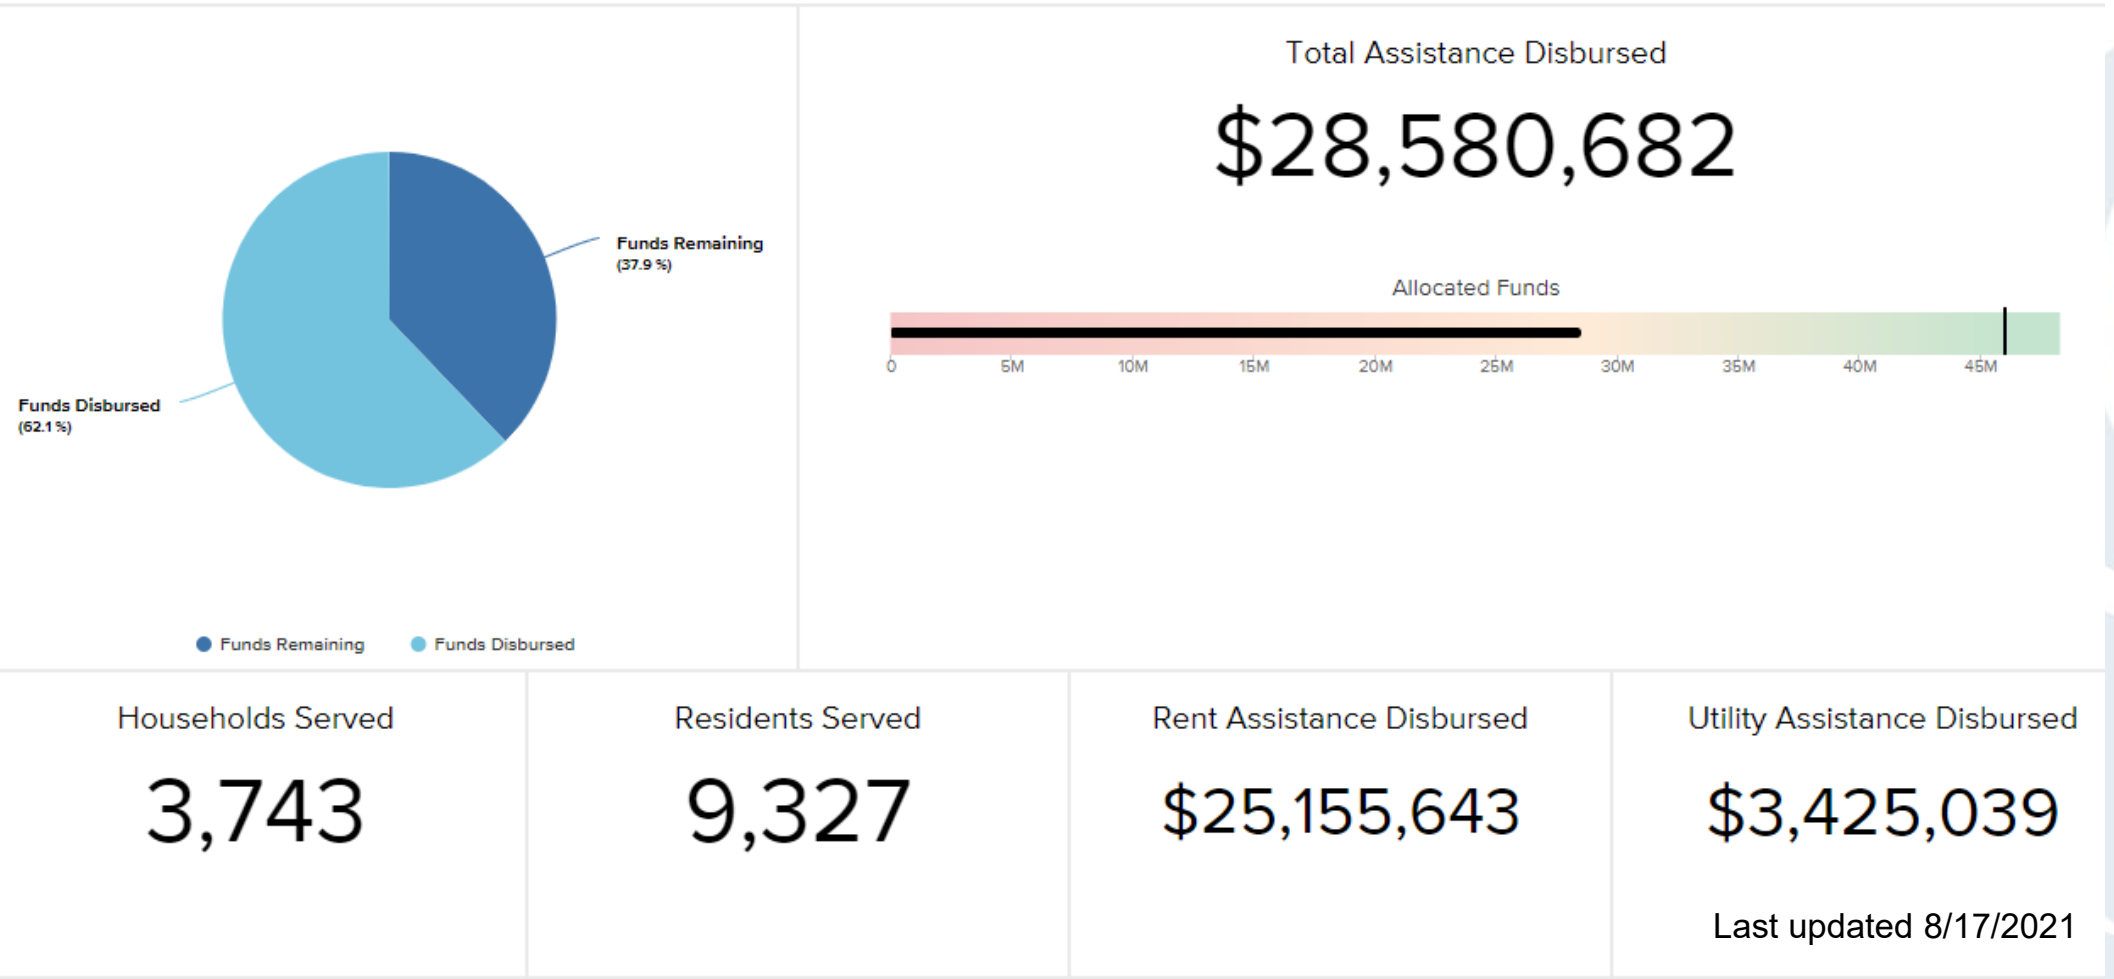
Funds Remaining
(37.9 %)

Funds Disbursed
(62.1 %)

Funds Remaining
Funds Disbursed

Total Assistance Disbursed

$28,580,682

Allocated Funds

0 5M 10M 15M 20M 25M 30M 35M 40M 45M

Households Served

3,743

Residents Served

9,327

Rent Assistance Disbursed

$25,155,643

Utility Assistance Disbursed

$3,425,039

Last updated 8/17/2021